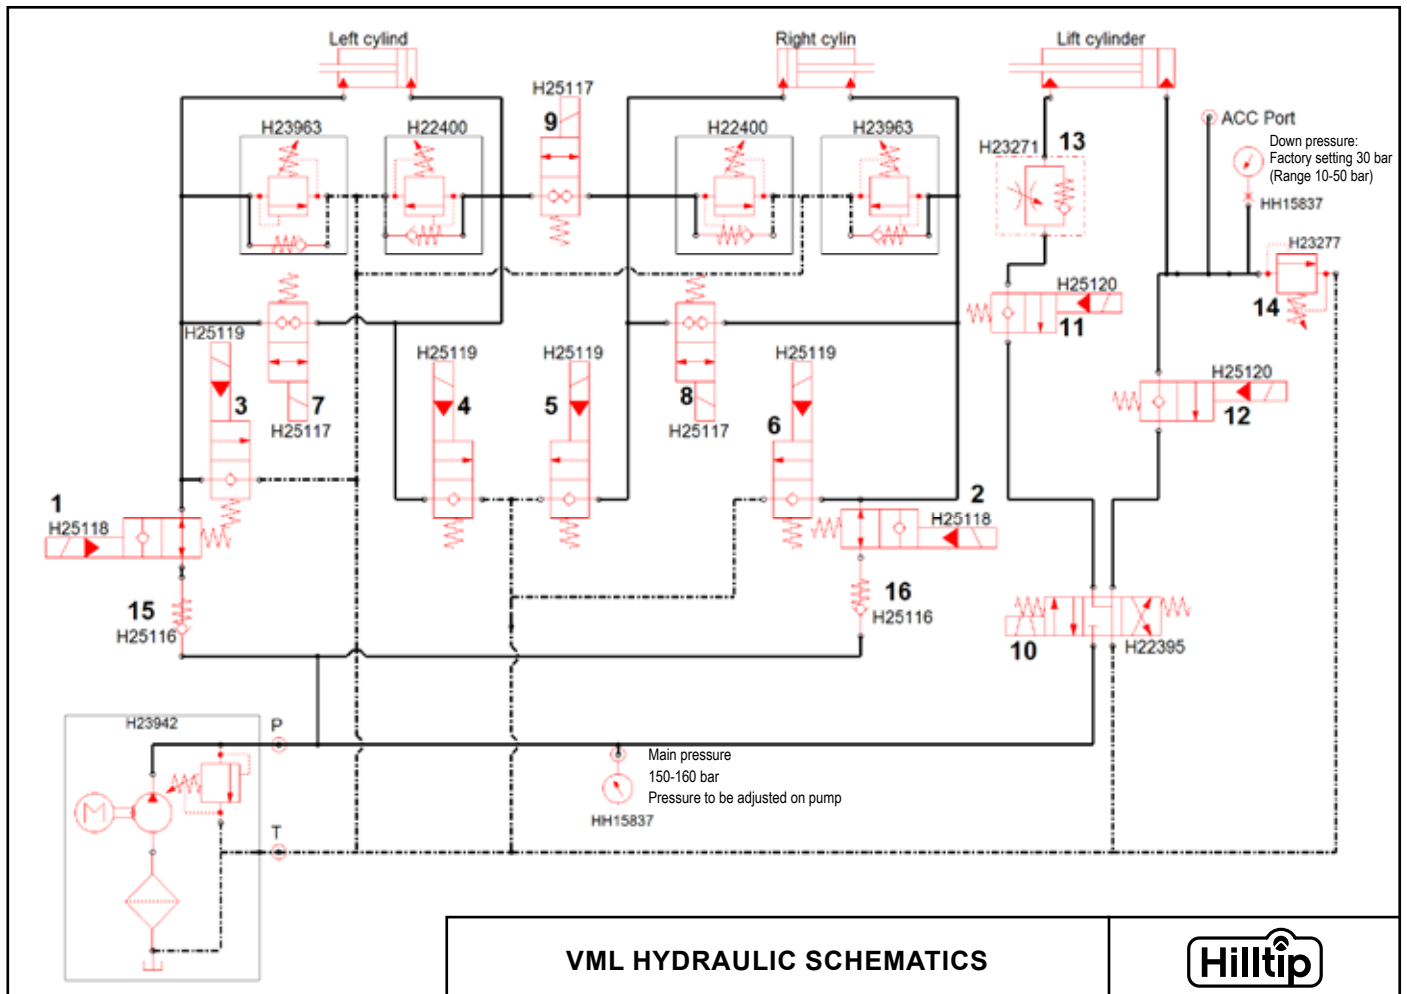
Left cylind

Right cylin

Lift cylinder

H25117
9

H23963

H22400

H22400

H23963

ACC Port

Down pressure:
Factory setting 30 bar
(Range 10-50 bar)

H23271
13

HH15837

H23277

14

H25120
11

H25119

7
H25117

3

H25119
4

H25119
5

8
H25117

H25119
6

H25120
12

1
H25118

2
H25118

15
H25116

16
H25116

10
H22395

H23942

P

T

Main pressure
150-160 bar
Pressure to be adjusted on pump
HH15837

VML HYDRAULIC SCHEMATICS

Hilltip